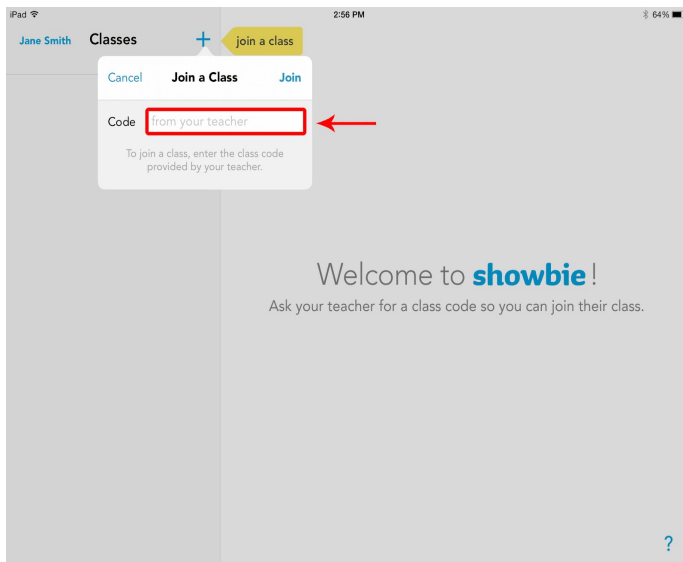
iPad
2:56 PM
64%

Jane Smith Classes + join a class

Cancel Join a Class Join

Code from your teacher

To join a class, enter the class code provided by your teacher.

Welcome to showbie!

Ask your teacher for a class code so you can join their class.

?